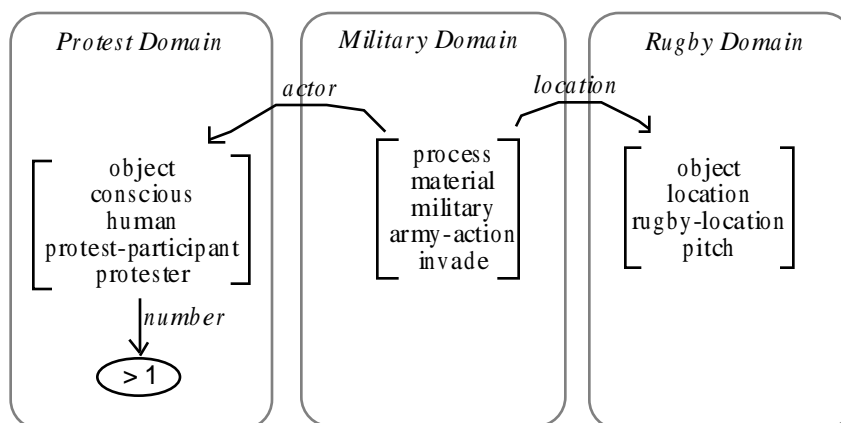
Protest Domain

Military Domain

Rugby Domain

actor

location

object
conscious
human
protest-participant
protester

number

> 1

process
material
military
army-action
invade

object
location
rugby-location
pitch